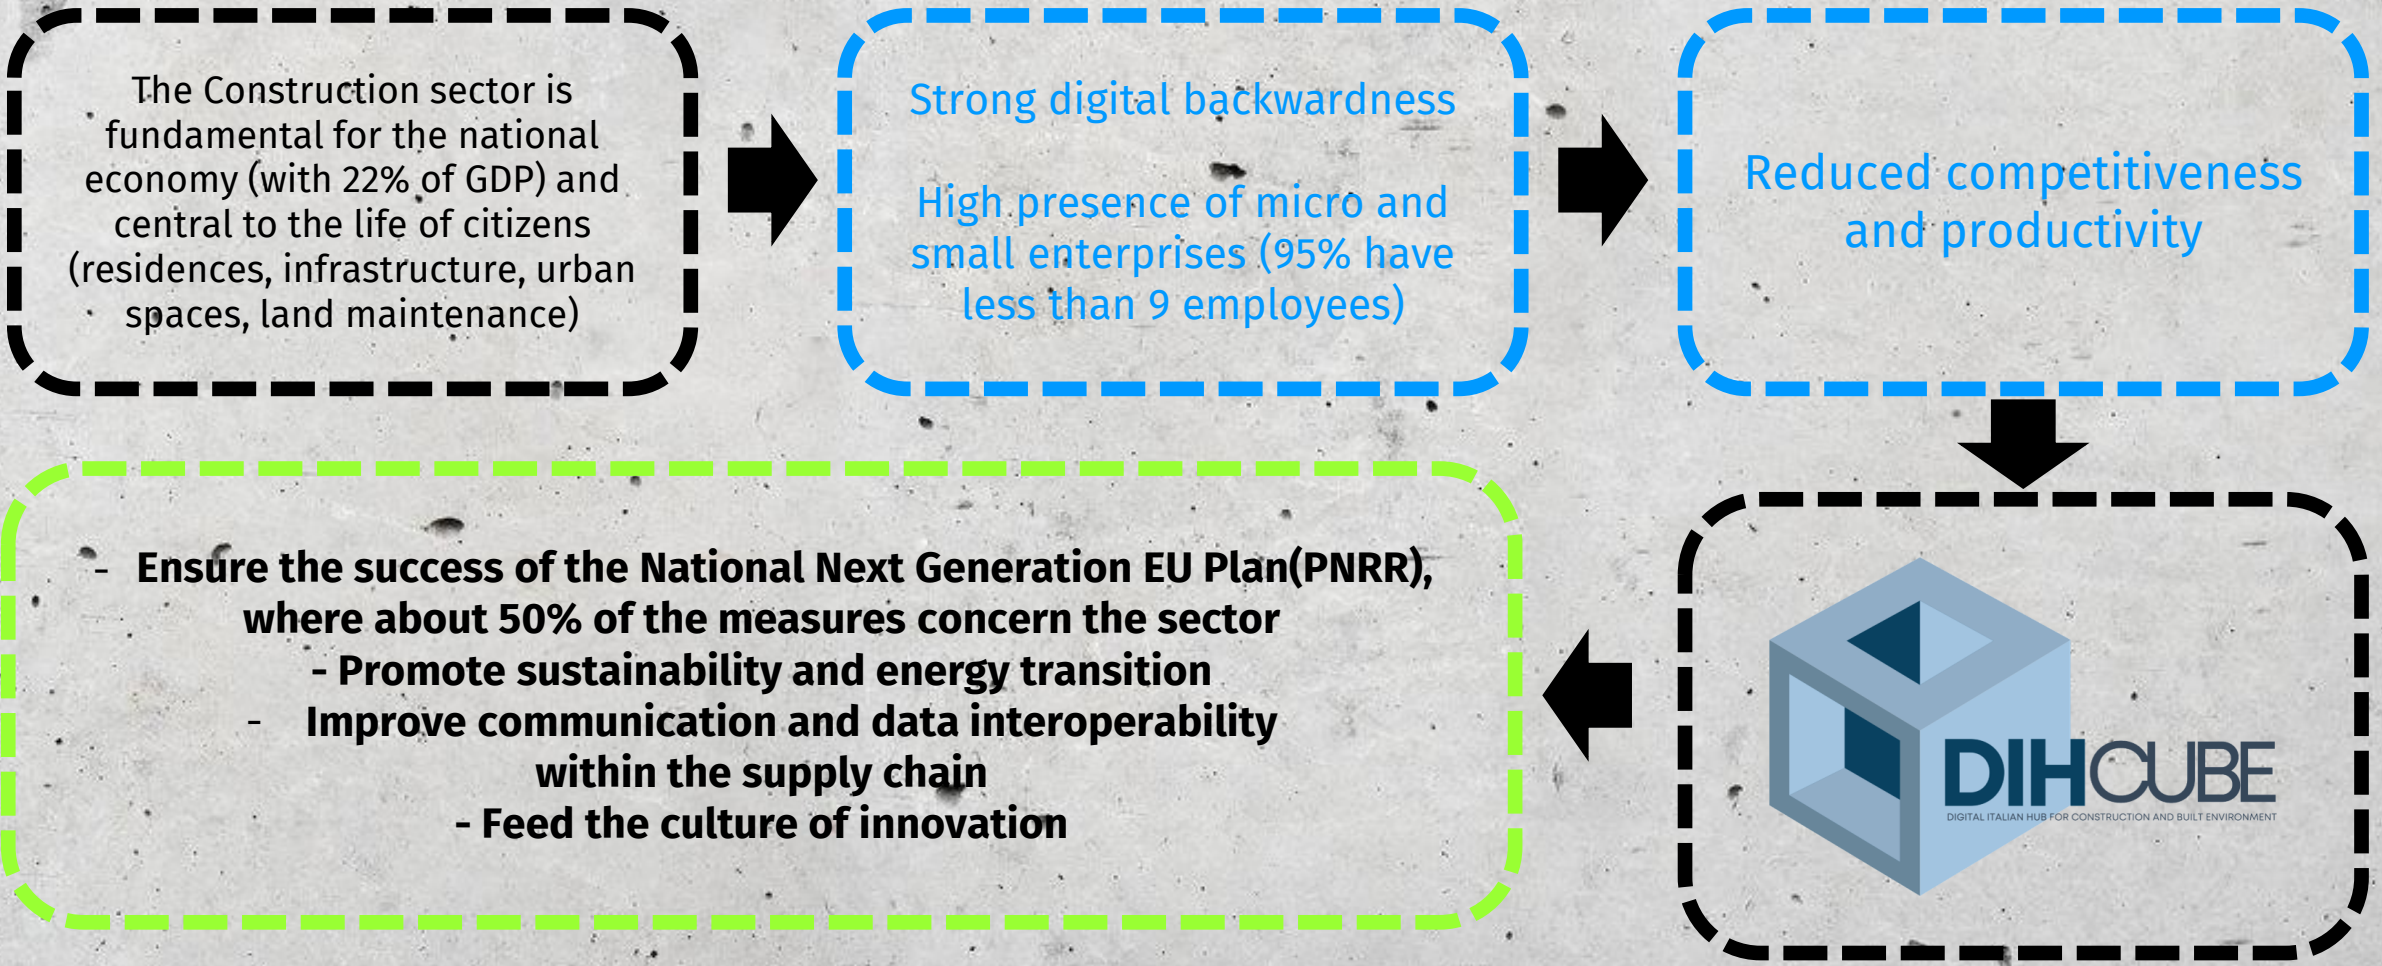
The Construction sector is fundamental for the national economy (with 22% of GDP) and central to the life of citizens (residences, infrastructure, urban spaces, land maintenance)

Strong digital backwardness

High presence of micro and small enterprises (95% have less than 9 employees)

Reduced competitiveness and productivity

DIHCUBE
DIGITAL ITALIAN HUB FOR CONSTRUCTION AND BUILT ENVIRONMENT

- Ensure the success of the National Next Generation EU Plan(PNRR), where about 50% of the measures concern the sector
- Promote sustainability and energy transition
- Improve communication and data interoperability within the supply chain
- Feed the culture of innovation